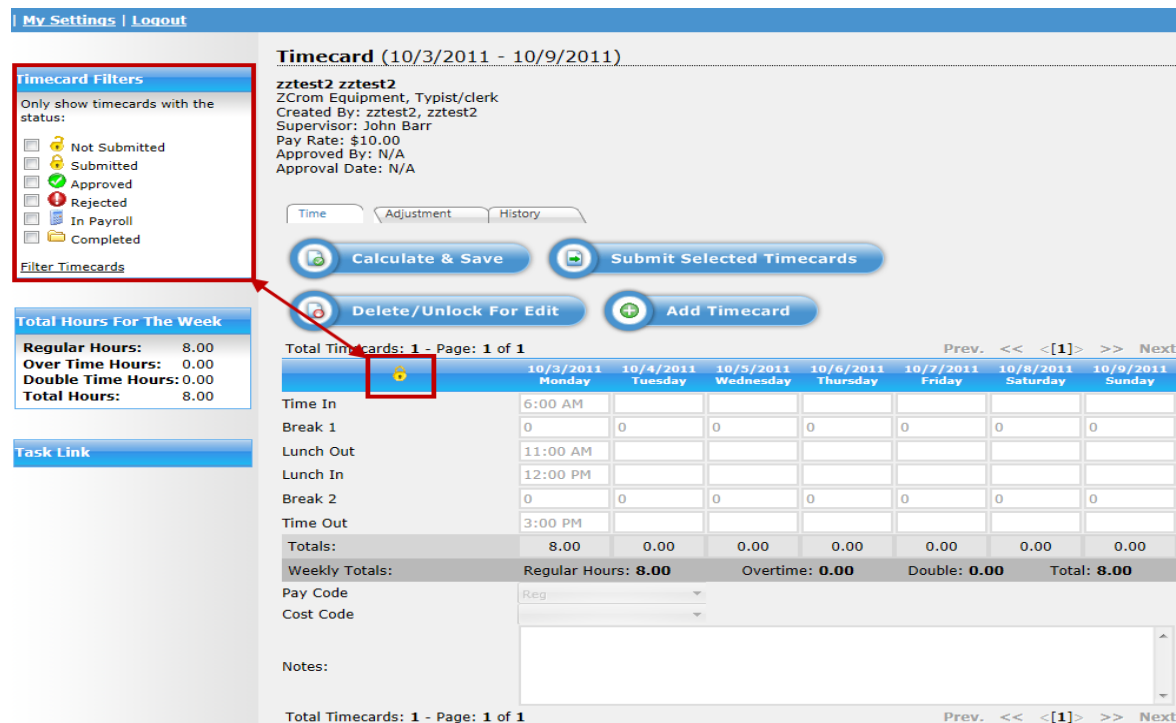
| My Settings | Logout

Timecard Filters

Only show timecards with the status:

Not Submitted
Submitted
Approved
Rejected
In Payroll
Completed

Filter Timecards

Total Hours For The Week

| Regular Hours: | 8.00 |
|---|---|
| Over Time Hours: | 0.00 |
| Double Time Hours: | 0.00 |
| Total Hours: | 8.00 |

Task Link

Timecard (10/3/2011 - 10/9/2011)

zztest2 zztest2
ZCrom Equipment, Typist/clerk
Created By: zztest2, zztest2
Supervisor: John Barr
Pay Rate: $10.00
Approved By: N/A
Approval Date: N/A

Time | Adjustment | History

Calculate & Save
Submit Selected Timecards
Delete/Unlock For Edit
Add Timecard

Total Timecards: 1 - Page: 1 of 1 Prev. << <[1]> >> Next

| | 10/3/2011 Monday | 10/4/2011 Tuesday | 10/5/2011 Wednesday | 10/6/2011 Thursday | 10/7/2011 Friday | 10/8/2011 Saturday | 10/9/2011 Sunday |
|---|---|---|---|---|---|---|---|
| Time In | 6:00 AM | | | | | | |
| Break 1 | 0 | 0 | 0 | 0 | 0 | 0 | 0 |
| Lunch Out | 11:00 AM | | | | | | |
| Lunch In | 12:00 PM | | | | | | |
| Break 2 | 0 | 0 | 0 | 0 | 0 | 0 | 0 |
| Time Out | 3:00 PM | | | | | | |
| Totals: | 8.00 | 0.00 | 0.00 | 0.00 | 0.00 | 0.00 | 0.00 |

Weekly Totals: Regular Hours: 8.00 Overtime: 0.00 Double: 0.00 Total: 8.00

Pay Code Reg
Cost Code

Notes:

Total Timecards: 1 - Page: 1 of 1 Prev. << <[1]> >> Next